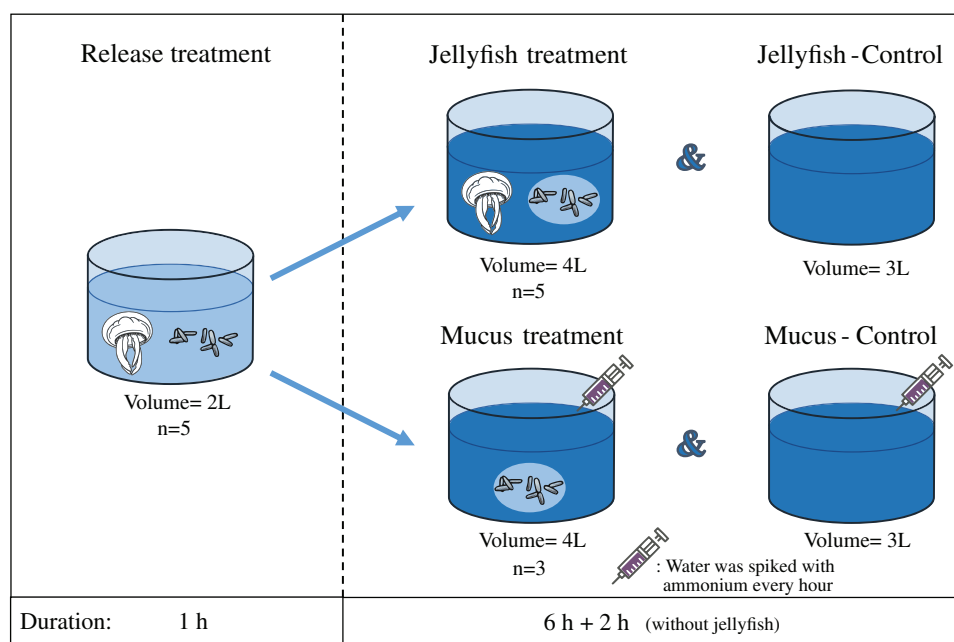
Release treatment

Volume= 2L
n=5

Jellyfish treatment

Volume= 4L
n=5

&

Jellyfish - Control

Volume= 3L

Mucus treatment

Volume= 4L
n=3

&

Mucus - Control

Volume= 3L

: Water was spiked with ammonium every hour

Duration: 1 h

6 h + 2 h (without jellyfish)